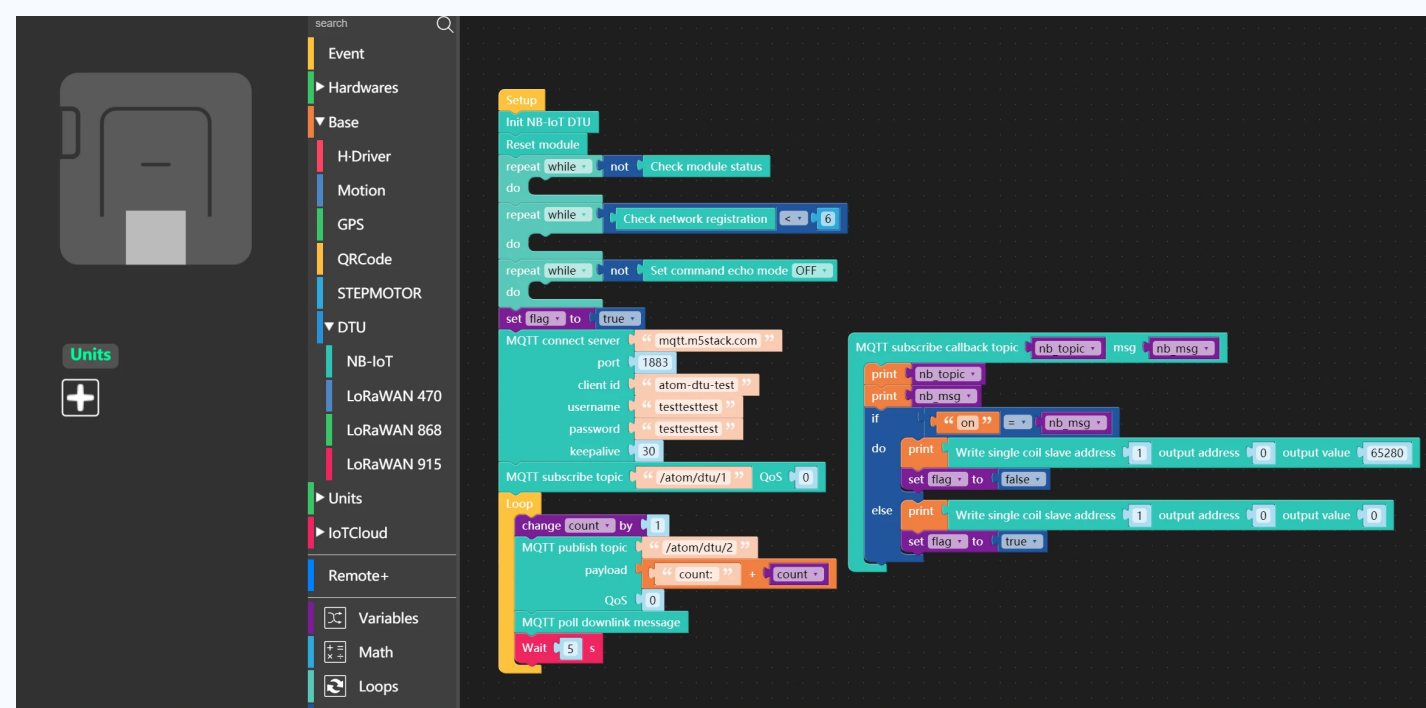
Units

search

Event
Hardwares
Base
H-Driver
Motion
GPS
QRCode
STEPMOTOR
DTU
NB-IoT
LoRaWAN 470
LoRaWAN 868
LoRaWAN 915
Units
IoTCloud
Remote+
Variables
Math
Loops

Setup
Init NB-IoT DTU
Reset module
repeat while not Check module status
do
repeat while Check network registration < 6
do
repeat while not Set command echo mode OFF
do
set flag to true
MQTT connect server " mqtt.m5stack.com "
port 1883
client id " atom-dtu-test "
username " testtesttest "
password " testtesttest "
keepalive 30
MQTT subscribe topic " /atom/dtu/1 " QoS 0
Loop
change count by 1
MQTT publish topic " /atom/dtu/2 "
payload " count: " + count
QoS 0
MQTT poll downlink message
Wait 5 s

MQTT subscribe callback topic nb_topic msg nb_msg
print nb_topic
print nb_msg
if " on " = nb_msg
do print Write single coil slave address 1 output address 0 output value 65280
set flag to false
else print Write single coil slave address 1 output address 0 output value 0
set flag to true